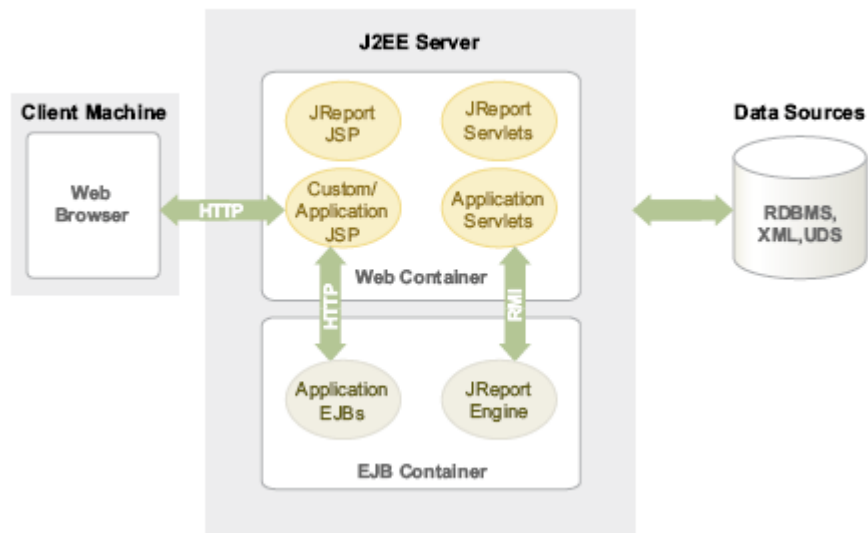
J2EE Server

Client Machine

Web Browser

HTTP

JReport JSP

JReport Servlets

Custom/ Application JSP

Application Servlets

Web Container

Data Sources

RDBMS, XML,UDS

HTTP

RMI

Application EJBs

JReport Engine

EJB Container